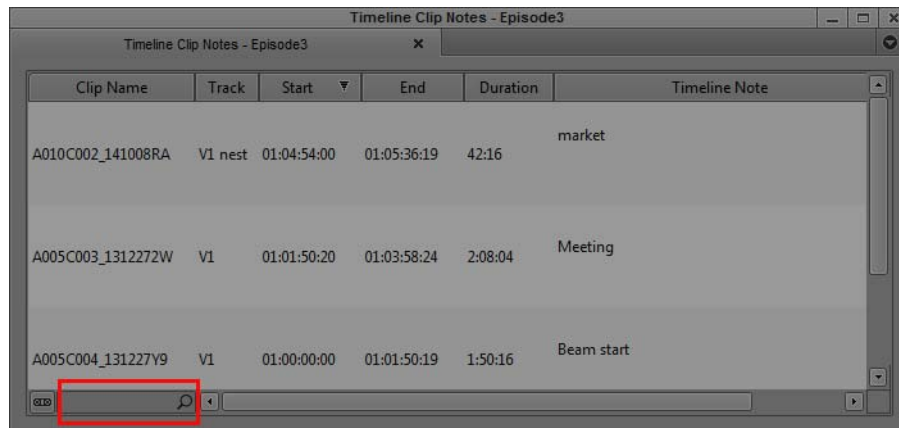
Timeline Clip Notes - Episode3

Timeline Clip Notes - Episode3

| Clip Name | Track | Start | End | Duration | Timeline Note |
|---|---|---|---|---|---|
| A010C002_141008RA | V1 nest | 01:04:54:00 | 01:05:36:19 | 42:16 | market |
| A005C003_1312272W | V1 | 01:01:50:20 | 01:03:58:24 | 2:08:04 | Meeting |
| A005C004_131227Y9 | V1 | 01:00:00:00 | 01:01:50:19 | 1:50:16 | Beam start |